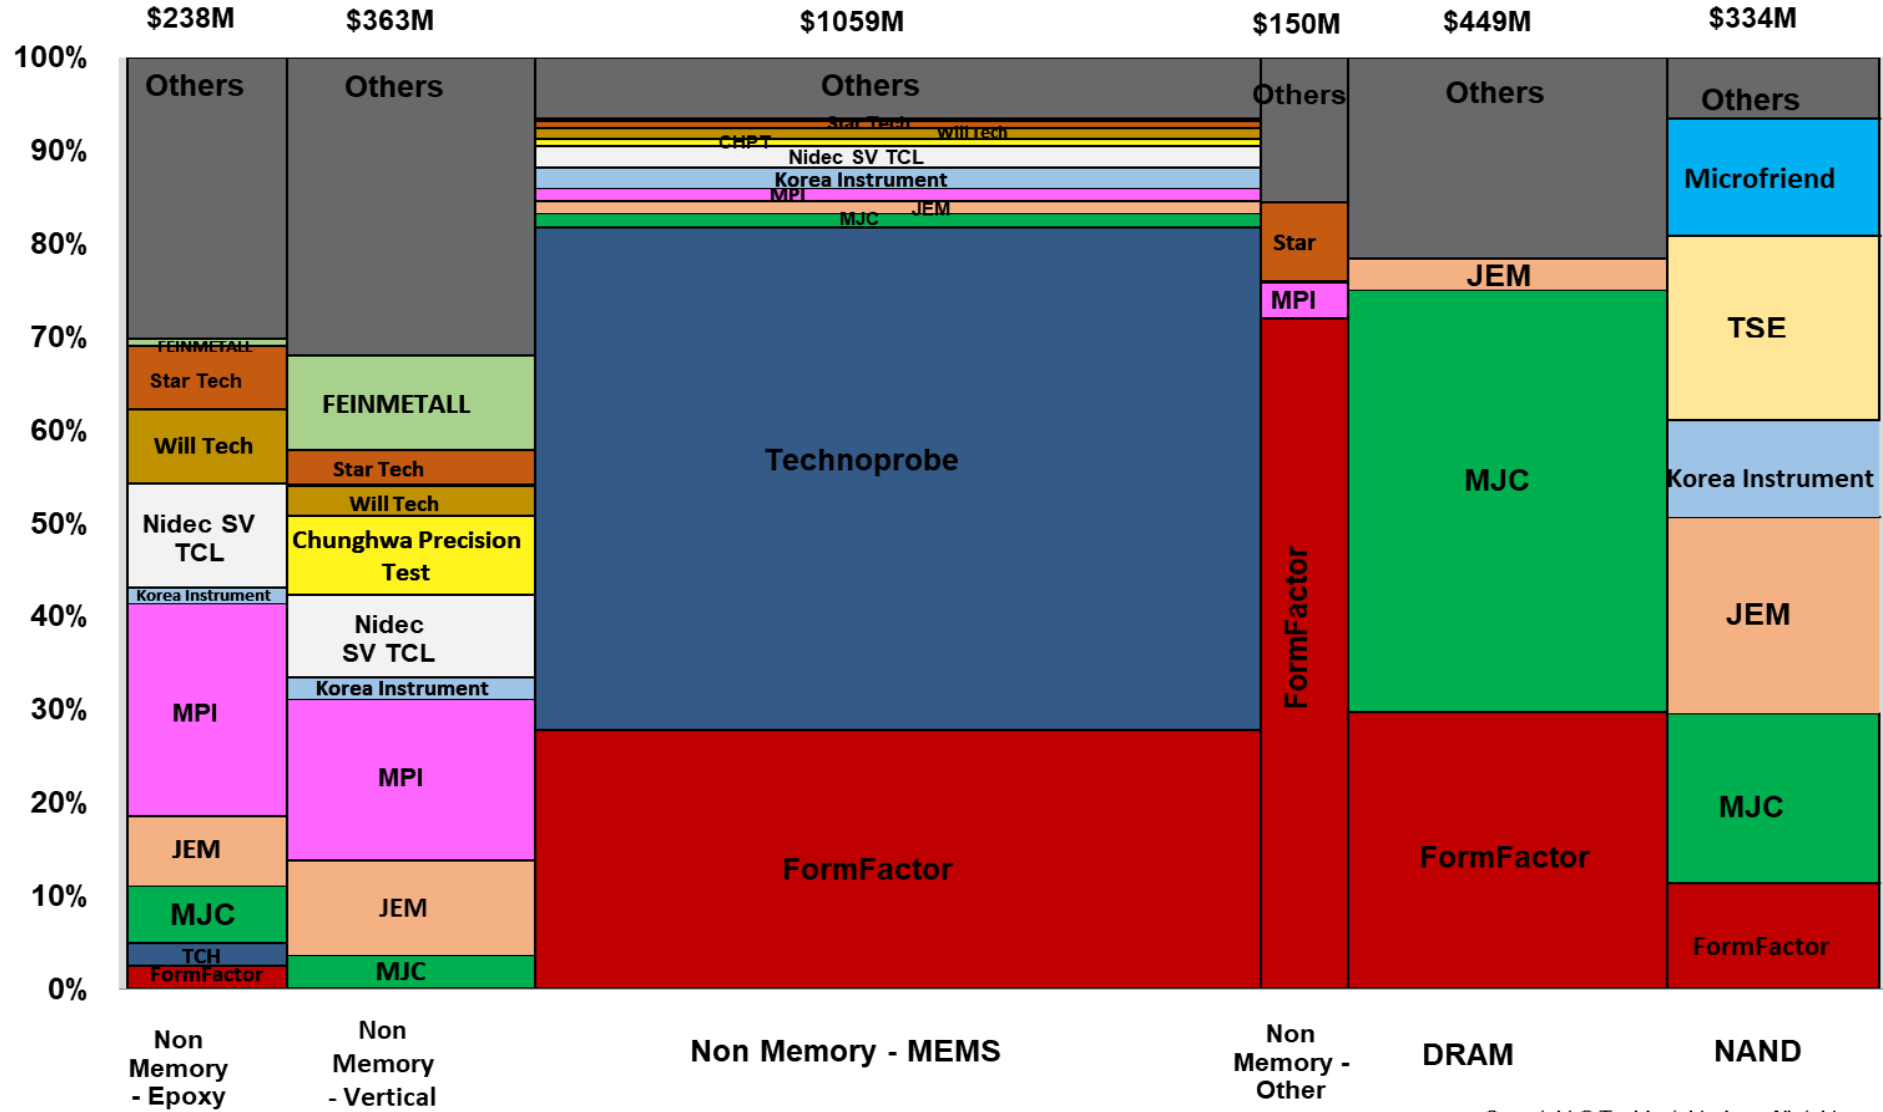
$238M $363M $1059M $150M $449M $334M

100%
90%
80%
70%
60%
50%
40%
30%
20%
10%
0%

Others
FEINMETALL
Star Tech
Will Tech
Nidec SV TCL
Korea Instrument
MPI
JEM
MJC
TCH
FormFactor

Others
FEINMETALL
Star Tech
Will Tech
Chunghwa Precision Test
Nidec SV TCL
Korea Instrument
MPI
JEM
MJC

Others
Star Tech
Will Tech
CHPT
Nidec SV TCL
Korea Instrument
MPI
JEM
MJC
Technoprobe
FormFactor

Others
Star
MPI
FormFactor

Others
JEM
MJC
FormFactor

Others
Microfriend
TSE
Korea Instrument
JEM
MJC
FormFactor

Non Memory - Epoxy
Non Memory - Vertical
Non Memory - MEMS
Non Memory - Other
DRAM
NAND